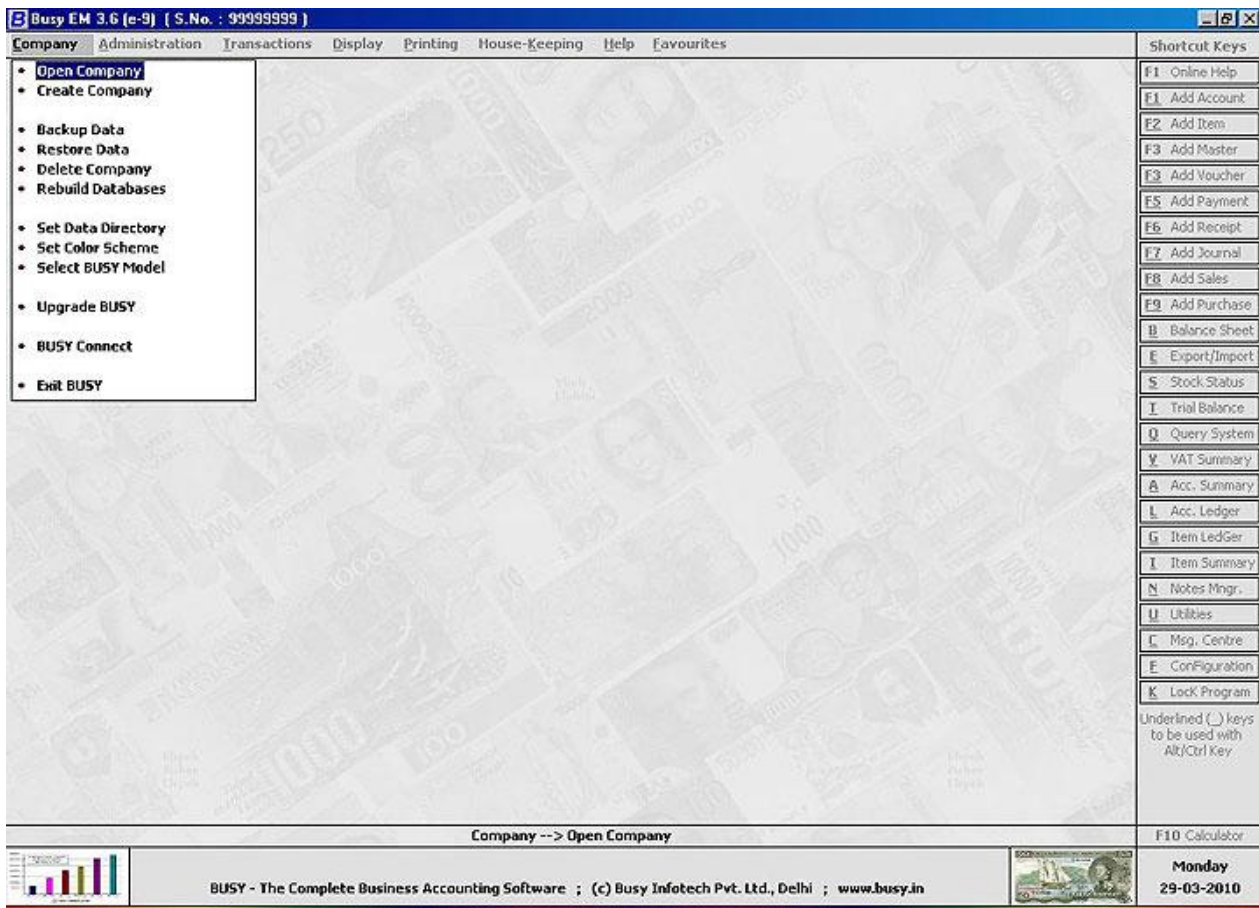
Busy EM 3.6 (e-9) ( S.No. : 99999999 )

Company Administration Transactions Display Printing House-Keeping Help Favourites

Shortcut Keys

- Open Company
- Create Company

- Backup Data
- Restore Data
- Delete Company
- Rebuild Databases

- Set Data Directory
- Set Color Scheme
- Select BUSY Model

- Upgrade BUSY

- BUSY Connect

- Exit BUSY

F1 Online Help
F1 Add Account
F2 Add Item
F3 Add Master
F3 Add Voucher
F5 Add Payment
F6 Add Receipt
F7 Add Journal
F8 Add Sales
F9 Add Purchase
B Balance Sheet
E Export/Import
S Stock Status
T Trial Balance
Q Query System
V VAT Summary
A Acc. Summary
L Acc. Ledger
G Item LedGer
I Item Summary
N Notes Mngr.
U Utilities
C Msg. Centre
F ConFiguration
K LocK Program

Underlined (_) keys to be used with Alt/Ctrl Key

Company --> Open Company

F10 Calculator

BUSY - The Complete Business Accounting Software ; (c) Busy Infotech Pvt. Ltd., Delhi ; www.busy.in

Monday
29-03-2010